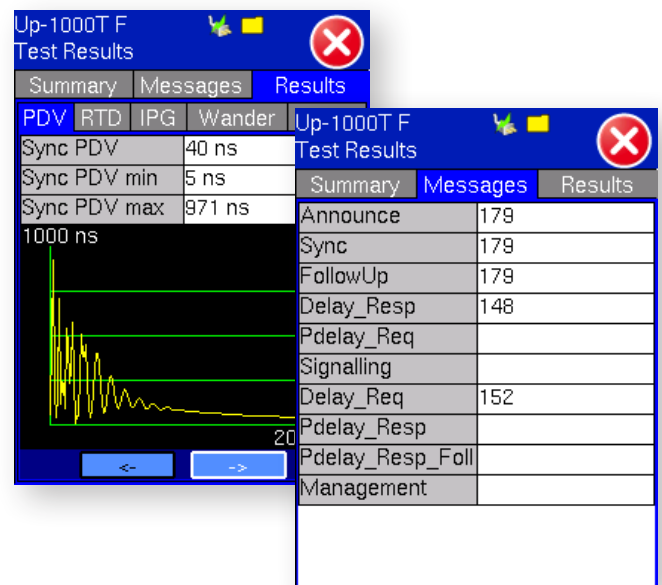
Up-1000T F
Test Results

Summary | Messages | Results

PDV | RTD | IPG | Wander

| Sync PDV | 40 ns |
|---|---|
| Sync PDV min | 5 ns |
| Sync PDV max | 971 ns |

1000 ns

20

<-   ->

Up-1000T F
Test Results

Summary | Messages | Results

| Announce | 179 |
|---|---|
| Sync | 179 |
| FollowUp | 179 |
| Delay_Resp | 148 |
| Pdelay_Req | |
| Signalling | |
| Delay_Req | 152 |
| Pdelay_Resp | |
| Pdelay_Resp_Foll | |
| Management | |